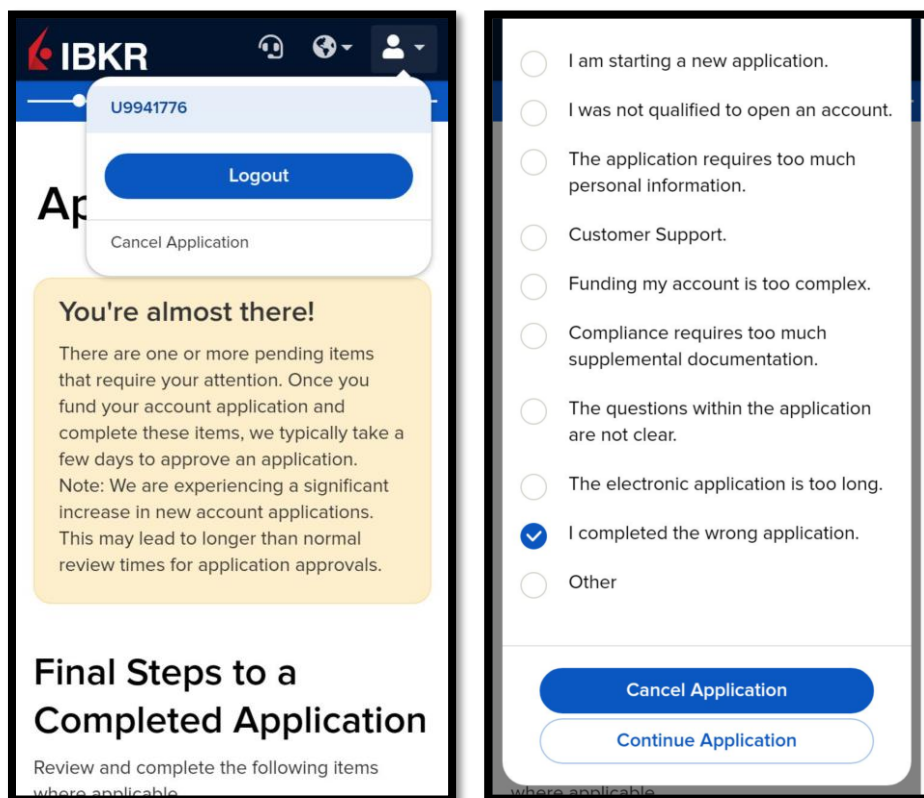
IBKR

U9941776

Logout

Cancel Application

Ap

You're almost there!

There are one or more pending items that require your attention. Once you fund your account application and complete these items, we typically take a few days to approve an application. Note: We are experiencing a significant increase in new account applications. This may lead to longer than normal review times for application approvals.

Final Steps to a Completed Application

Review and complete the following items where applicable

I am starting a new application.

I was not qualified to open an account.

The application requires too much personal information.

Customer Support.

Funding my account is too complex.

Compliance requires too much supplemental documentation.

The questions within the application are not clear.

The electronic application is too long.

I completed the wrong application.

Other

Cancel Application

Continue Application

where applicable